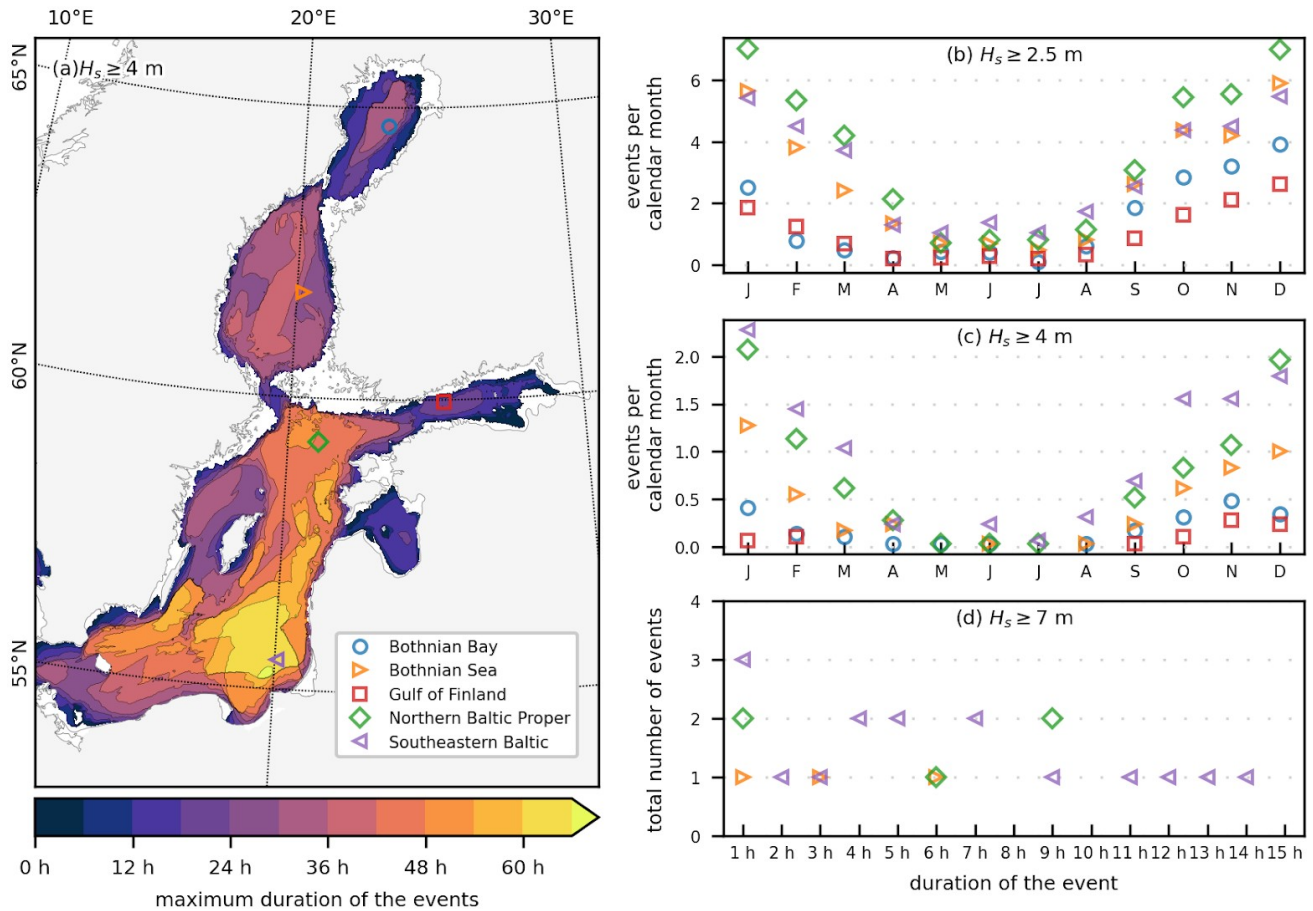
10°E 20°E 30°E

65°N
60°N
55°N

(a) $H_s \geq 4$ m

Bothnian Bay
Bothnian Sea
Gulf of Finland
Northern Baltic Proper
Southeastern Baltic

0 h 12 h 24 h 36 h 48 h 60 h
maximum duration of the events

(b) $H_s \geq 2.5$ m
events per calendar month
0 2 4 6
J F M A M J J A S O N D

(c) $H_s \geq 4$ m
events per calendar month
0.0 0.5 1.0 1.5 2.0
J F M A M J J A S O N D

(d) $H_s \geq 7$ m
total number of events
0 1 2 3 4
1 h 2 h 3 h 4 h 5 h 6 h 7 h 8 h 9 h 10 h 11 h 12 h 13 h 14 h 15 h
duration of the event